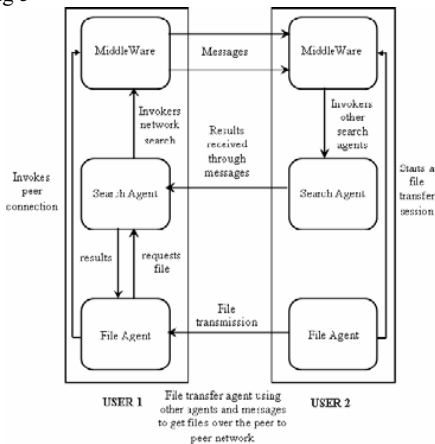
MiddleWare

Messages

MiddleWare

Invokers network search

Results received through messages

Invokers other search agents

Invokes peer connection

Search Agent

Search Agent

Starts a file transfer session

results

requests file

File transmission

File Agent

File Agent

USER 1

File transfer agent using other agents and messages to get files over the peer to peer network

USER 2